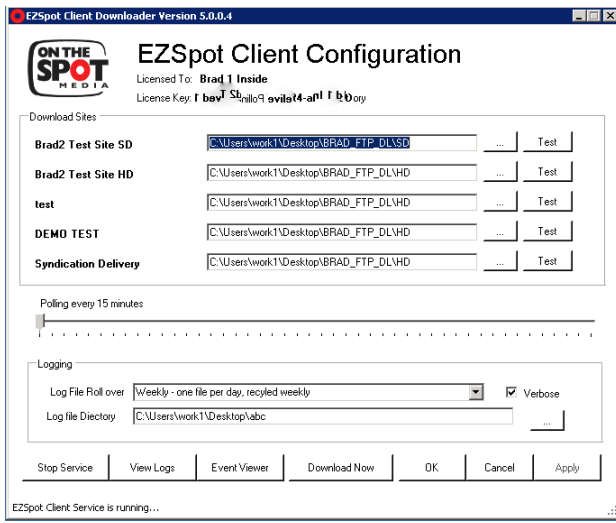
EZSpot Client Downloader Version 5.0.0.4

ON THE SPOT MEDIA

EZSpot Client Configuration

Licensed To: Brad 1 Inside

License Key: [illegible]

Download Sites

Brad2 Test Site SD | C:\Users\work1\Desktop\BRAD_FTP_DL\SD | ... | Test

Brad2 Test Site HD | C:\Users\work1\Desktop\BRAD_FTP_DL\HD | ... | Test

test | C:\Users\work1\Desktop\BRAD_FTP_DL\HD | ... | Test

DEMO TEST | C:\Users\work1\Desktop\BRAD_FTP_DL\HD | ... | Test

Syndication Delivery | C:\Users\work1\Desktop\BRAD_FTP_DL\HD | ... | Test

Polling every 15 minutes

Logging

Log File Roll over | Weekly - one file per day, recyled weekly | Verbose

Log file Diectory | C:\Users\work1\Desktop\abc | ...

Stop Service | View Logs | Event Viewer | Download Now | OK | Cancel | Apply

EZSpot Client Service is running...